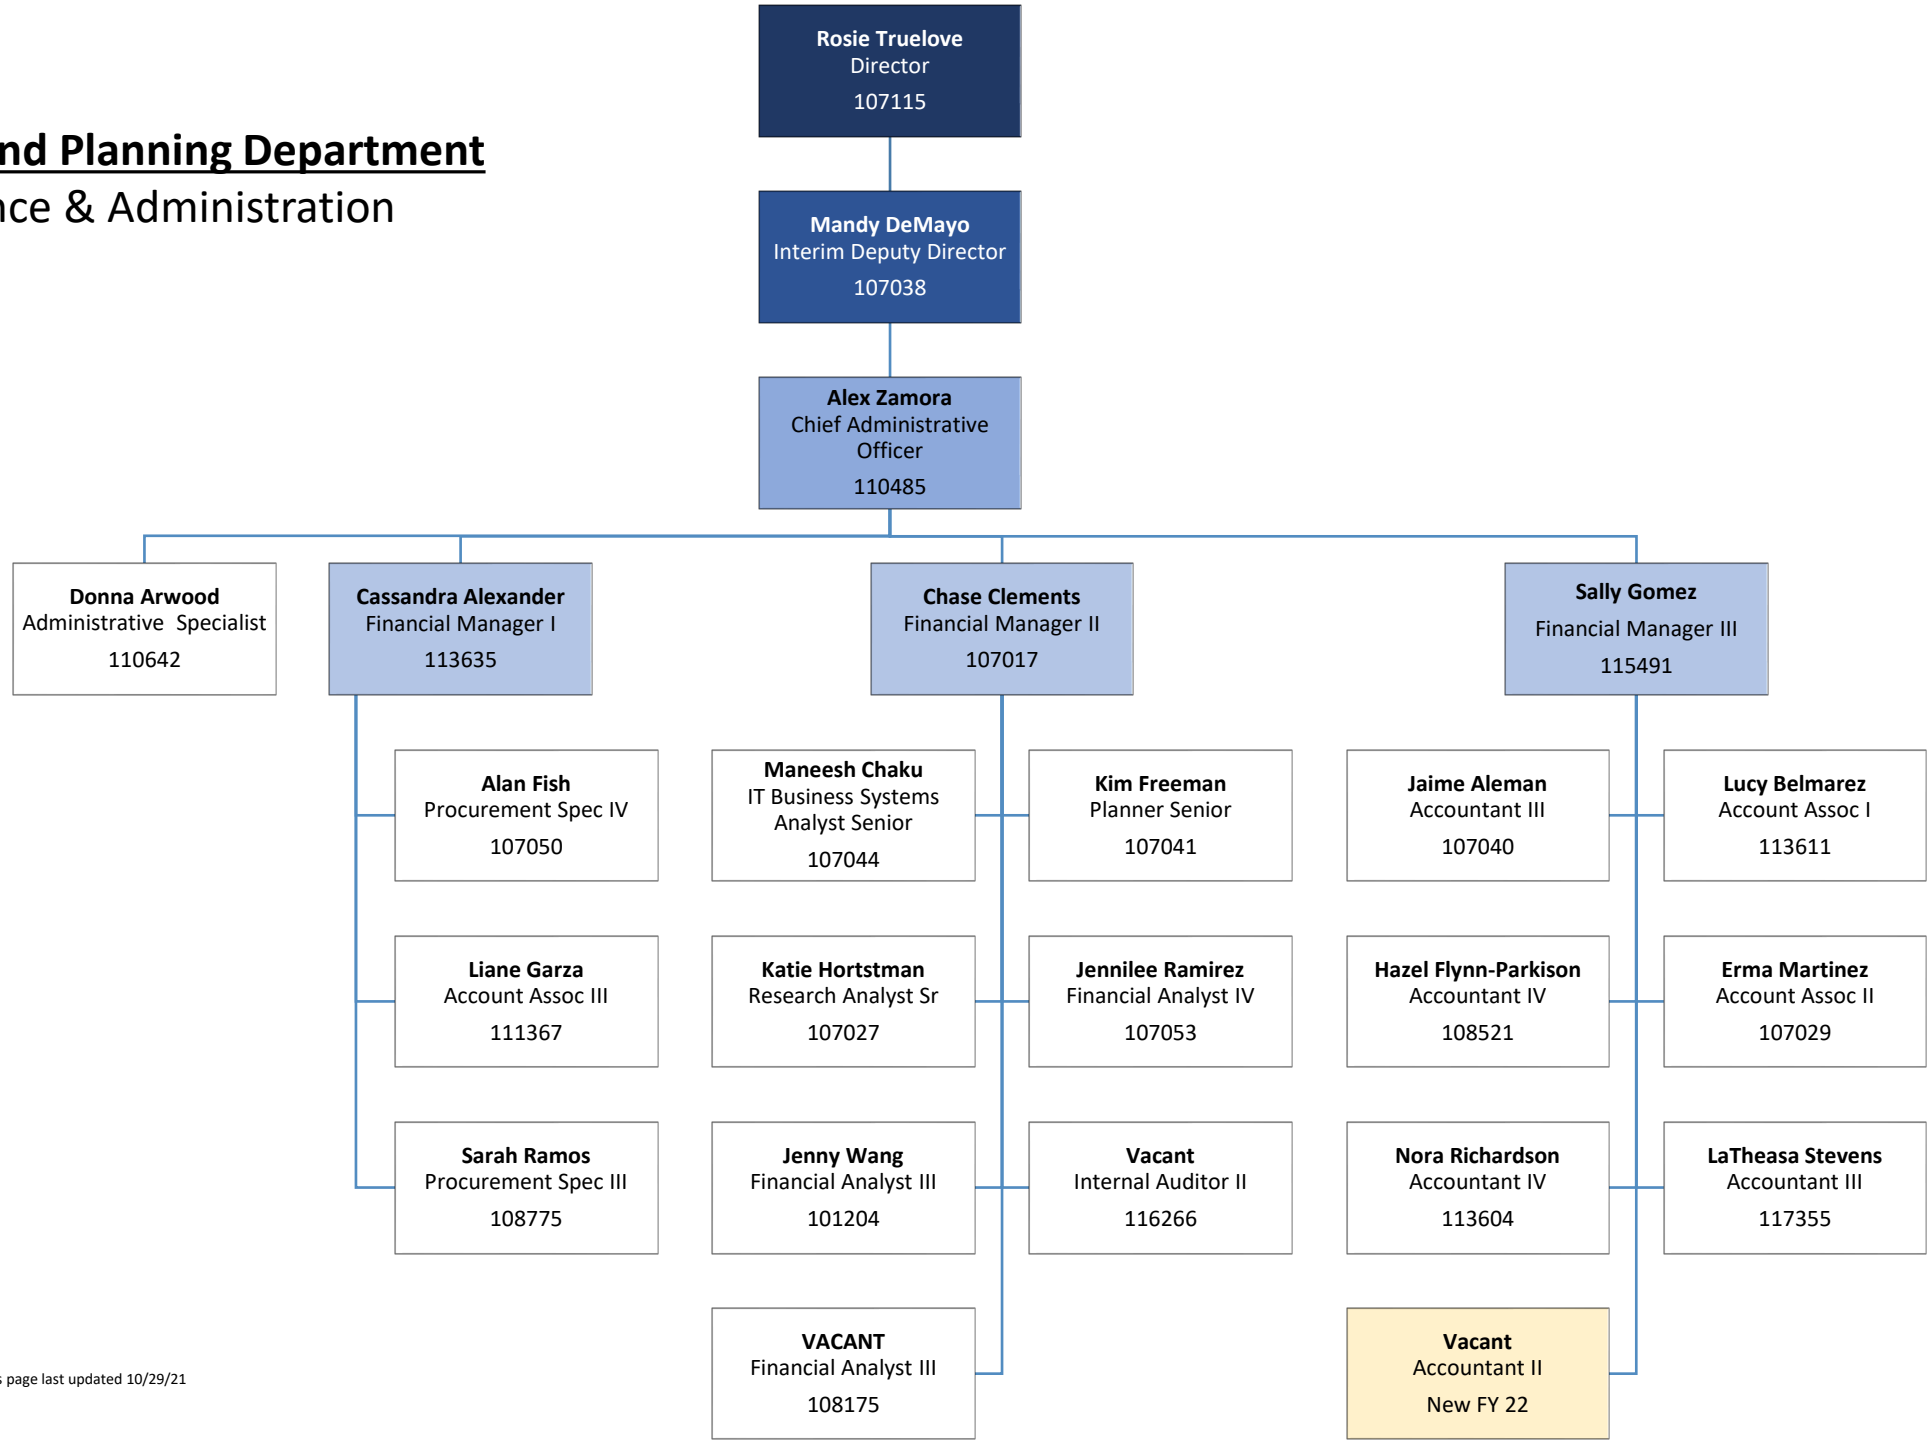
nd Planning Department
nce & Administration

Rosie Truelove
Director
107115

Mandy DeMayo
Interim Deputy Director
107038

Alex Zamora
Chief Administrative Officer
110485

Donna Arwood
Administrative Specialist
110642

Cassandra Alexander
Financial Manager I
113635

Chase Clements
Financial Manager II
107017

Sally Gomez
Financial Manager III
115491

Alan Fish
Procurement Spec IV
107050

Liane Garza
Account Assoc III
111367

Sarah Ramos
Procurement Spec III
108775

Maneesh Chaku
IT Business Systems Analyst Senior
107044

Katie Hortstman
Research Analyst Sr
107027

Jenny Wang
Financial Analyst III
101204

VACANT
Financial Analyst III
108175

Kim Freeman
Planner Senior
107041

Jennilee Ramirez
Financial Analyst IV
107053

Vacant
Internal Auditor II
116266

Jaime Aleman
Accountant III
107040

Hazel Flynn-Parkison
Accountant IV
108521

Nora Richardson
Accountant IV
113604

Vacant
Accountant II
New FY 22

Lucy Belmarez
Account Assoc I
113611

Erma Martinez
Account Assoc II
107029

LaTheasa Stevens
Accountant III
117355

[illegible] page last updated 10/29/21